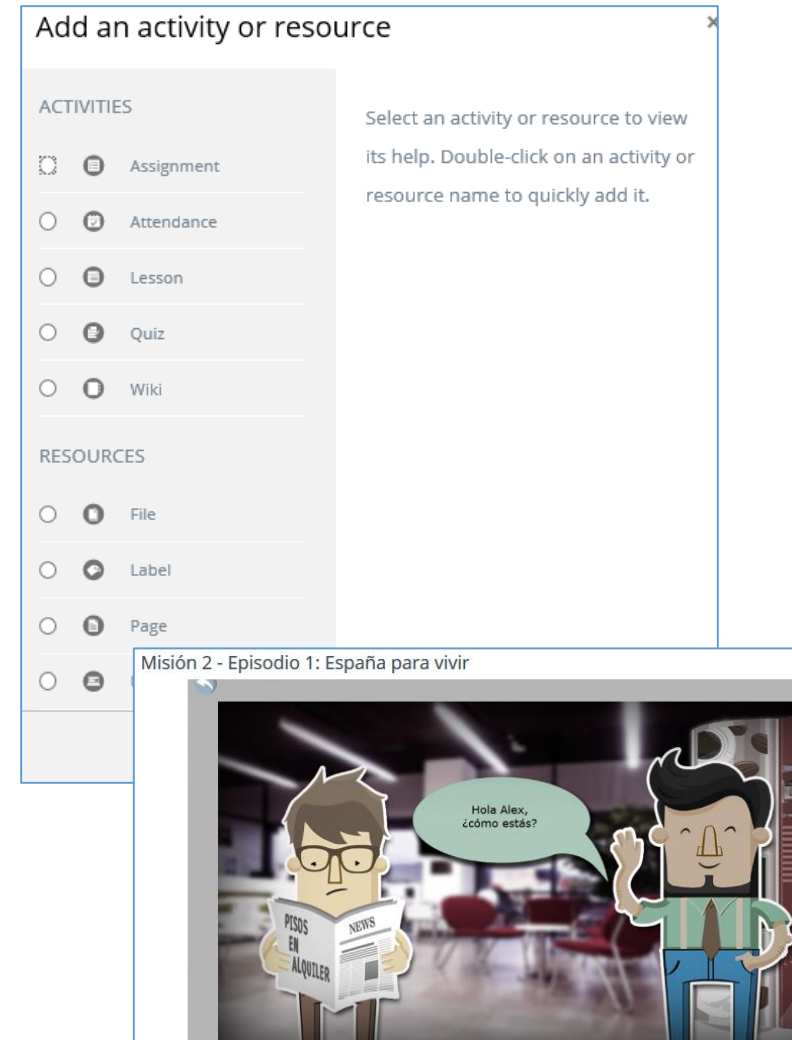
Add an activity or resource

×

ACTIVITIES

Assignment

Attendance

Lesson

Quiz

Wiki

RESOURCES

File

Label

Page

Select an activity or resource to view its help. Double-click on an activity or resource name to quickly add it.

Misión 2 - Episodio 1: España para vivir

Hola Alex, ¿cómo estás?

PISOS EN ALQUILER

NEWS